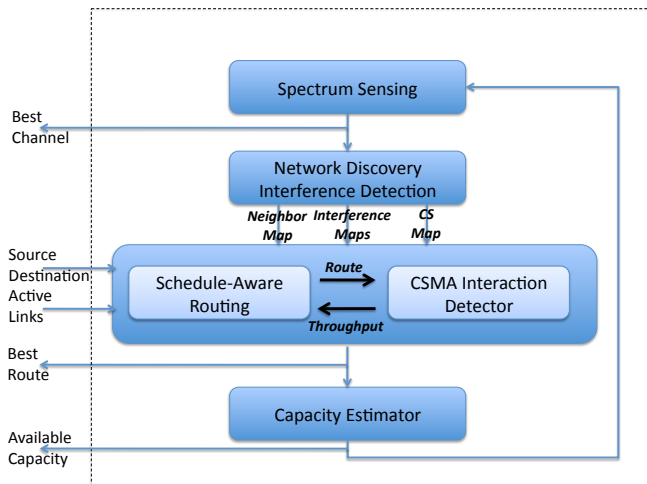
Spectrum Sensing

Best Channel

Network Discovery Interference Detection

Neighbor Map

Interference Maps

CS Map

Source Destination

Active Links

Schedule-Aware Routing

Route

Throughput

CSMA Interaction Detector

Best Route

Capacity Estimator

Available Capacity